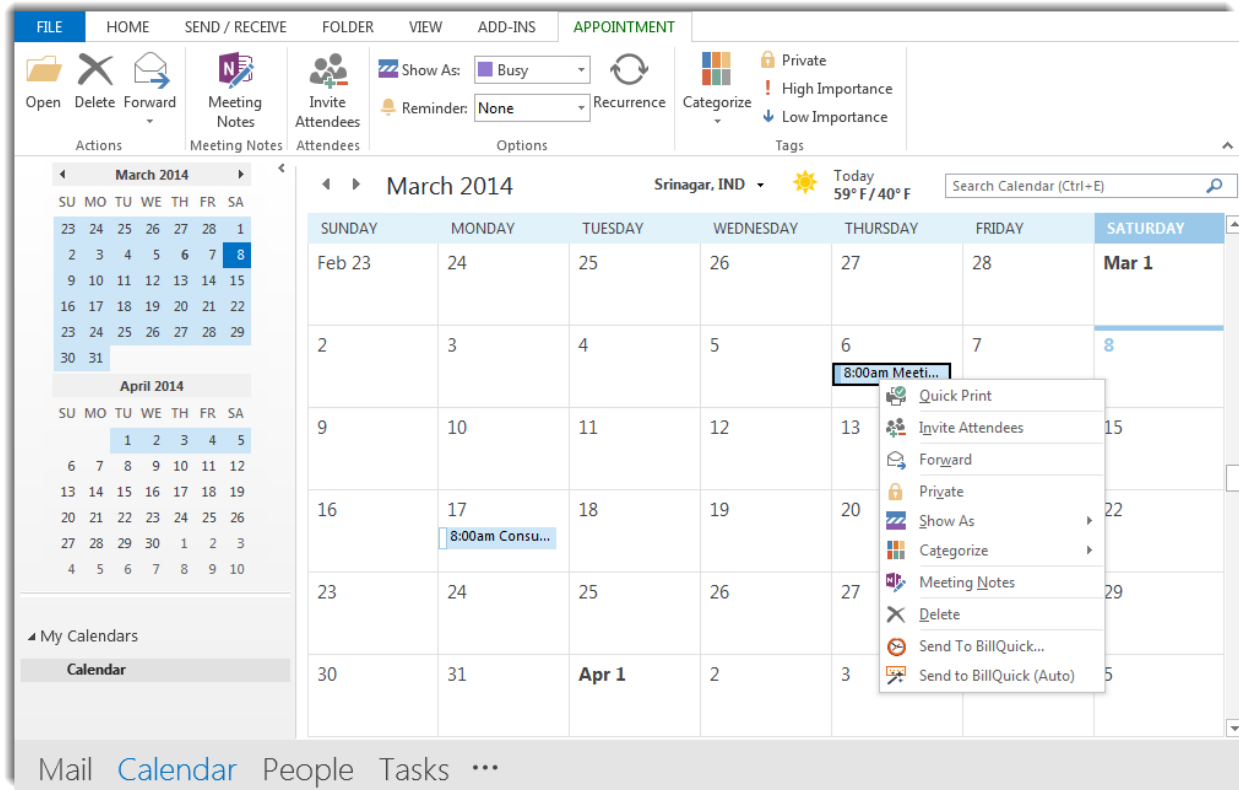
FILE HOME SEND / RECEIVE FOLDER VIEW ADD-INS APPOINTMENT

Open Delete Forward
Actions

Meeting Notes
Meeting Notes

Invite Attendees
Attendees

Show As: Busy
Reminder: None
Recurrence
Options

Categorize

Private
High Importance
Low Importance
Tags

March 2014

| SU | MO | TU | WE | TH | FR | SA |
|---|---|---|---|---|---|---|
| 23 | 24 | 25 | 26 | 27 | 28 | 1 |
| 2 | 3 | 4 | 5 | 6 | 7 | 8 |
| 9 | 10 | 11 | 12 | 13 | 14 | 15 |
| 16 | 17 | 18 | 19 | 20 | 21 | 22 |
| 23 | 24 | 25 | 26 | 27 | 28 | 29 |
| 30 | 31 | | | | | |

April 2014

| SU | MO | TU | WE | TH | FR | SA |
|---|---|---|---|---|---|---|
| | | 1 | 2 | 3 | 4 | 5 |
| 6 | 7 | 8 | 9 | 10 | 11 | 12 |
| 13 | 14 | 15 | 16 | 17 | 18 | 19 |
| 20 | 21 | 22 | 23 | 24 | 25 | 26 |
| 27 | 28 | 29 | 30 | 1 | 2 | 3 |
| 4 | 5 | 6 | 7 | 8 | 9 | 10 |

◢ My Calendars
Calendar

March 2014
Srinagar, IND
Today 59° F / 40° F
Search Calendar (Ctrl+E)

| SUNDAY | MONDAY | TUESDAY | WEDNESDAY | THURSDAY | FRIDAY | SATURDAY |
|---|---|---|---|---|---|---|
| Feb 23 | 24 | 25 | 26 | 27 | 28 | Mar 1 |
| 2 | 3 | 4 | 5 | 6 8:00am Meeti... | 7 | 8 |
| 9 | 10 | 11 | 12 | 13 | | 15 |
| 16 | 17 8:00am Consu... | 18 | 19 | 20 | | 22 |
| 23 | 24 | 25 | 26 | 27 | | 29 |
| 30 | 31 | Apr 1 | 2 | 3 | | 5 |

Quick Print
Invite Attendees
Forward
Private
Show As
Categorize
Meeting Notes
Delete
Send To BillQuick...
Send to BillQuick (Auto)

Mail Calendar People Tasks ···